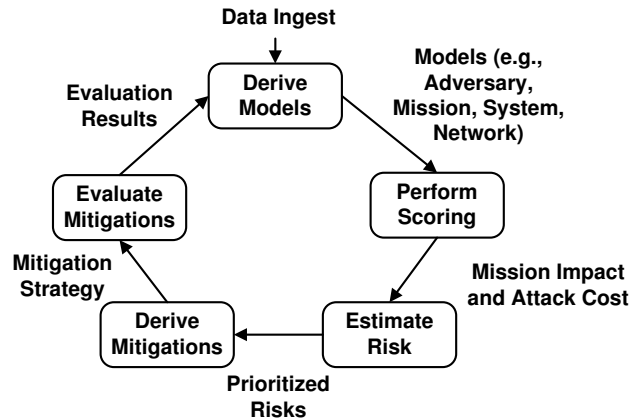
Data Ingest

Derive Models

Models (e.g., Adversary, Mission, System, Network)

Perform Scoring

Mission Impact and Attack Cost

Estimate Risk

Prioritized Risks

Derive Mitigations

Mitigation Strategy

Evaluate Mitigations

Evaluation Results